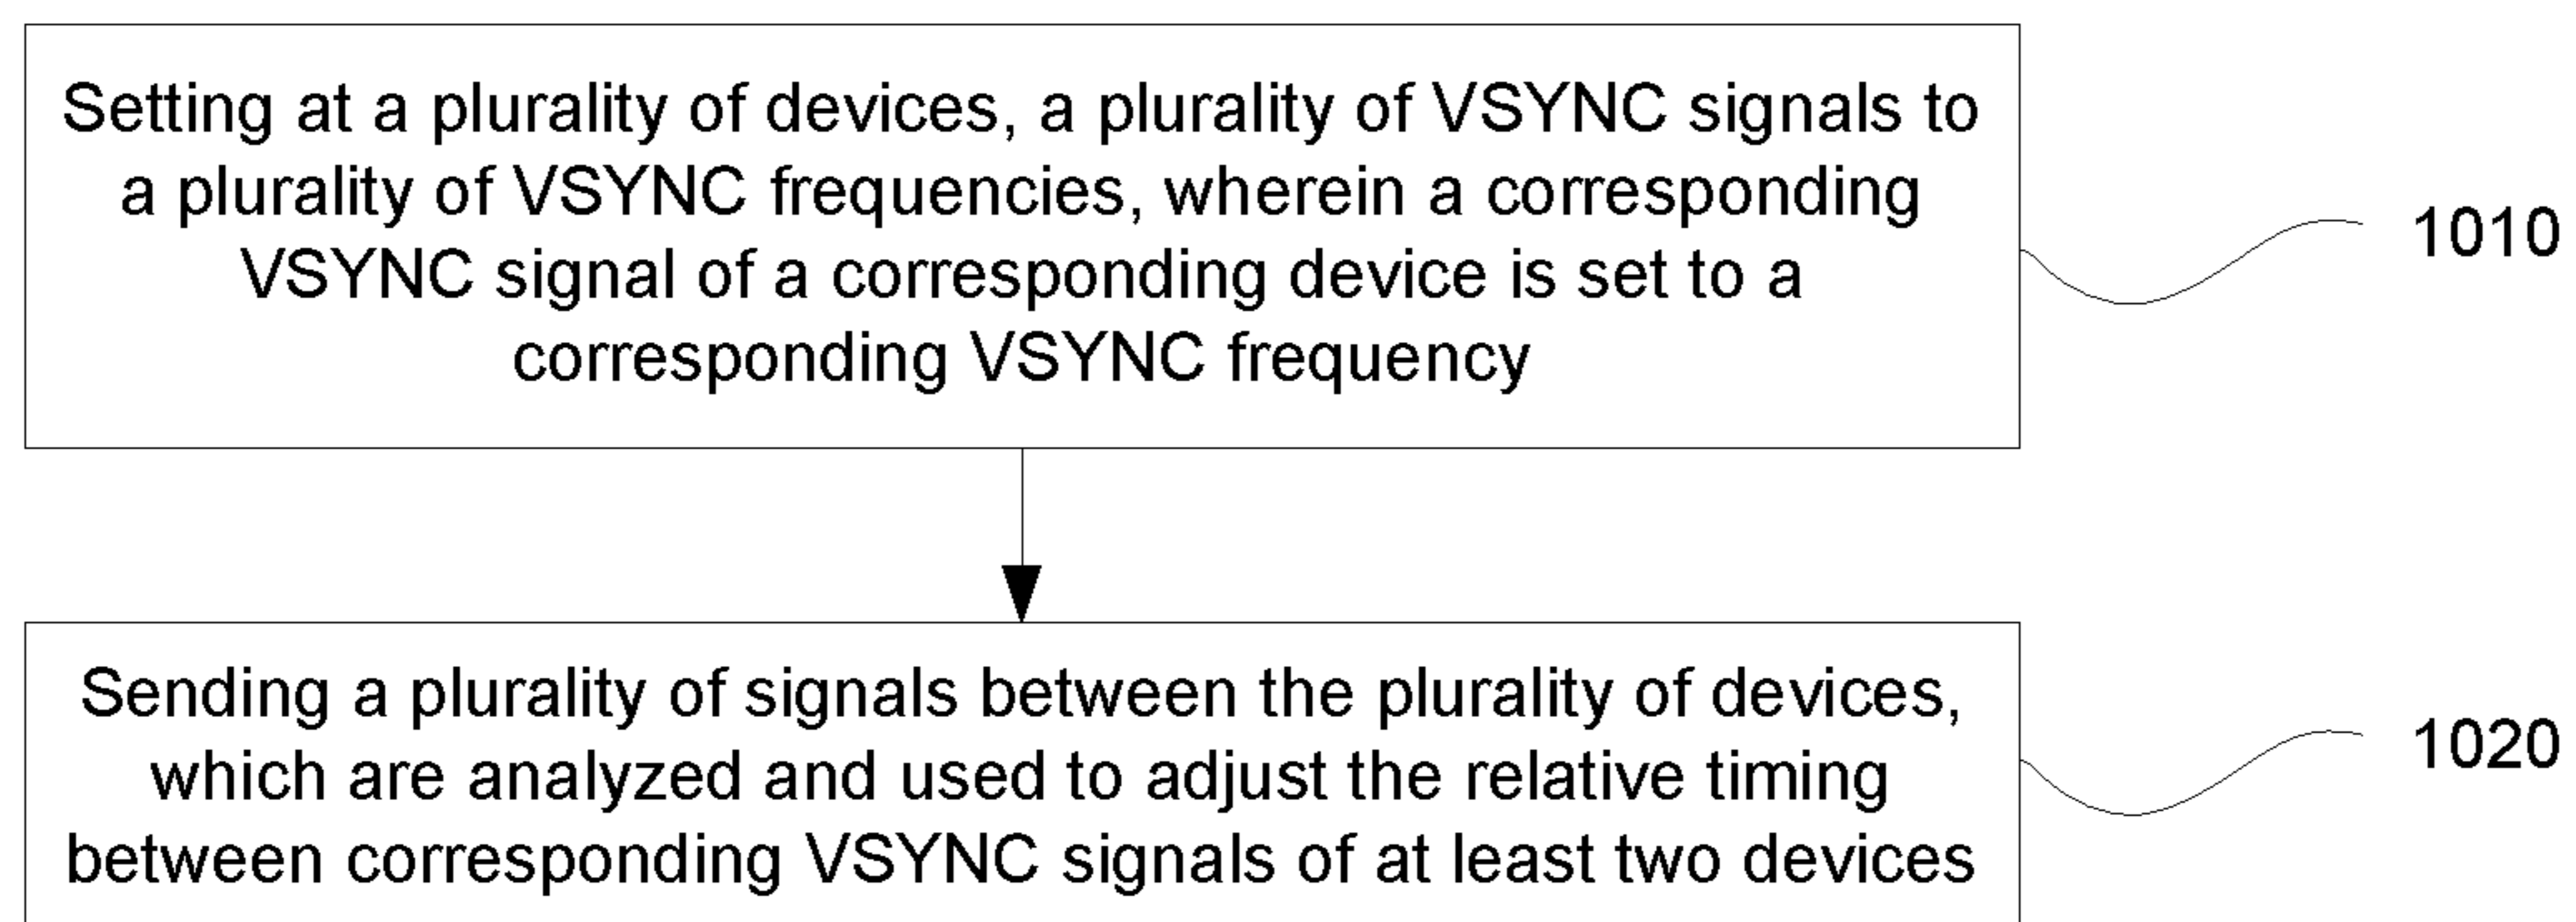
Setting at a plurality of devices, a plurality of VSYNC signals to a plurality of VSYNC frequencies, wherein a corresponding VSYNC signal of a corresponding device is set to a corresponding VSYNC frequency

1010

Sending a plurality of signals between the plurality of devices, which are analyzed and used to adjust the relative timing between corresponding VSYNC signals of at least two devices

1020